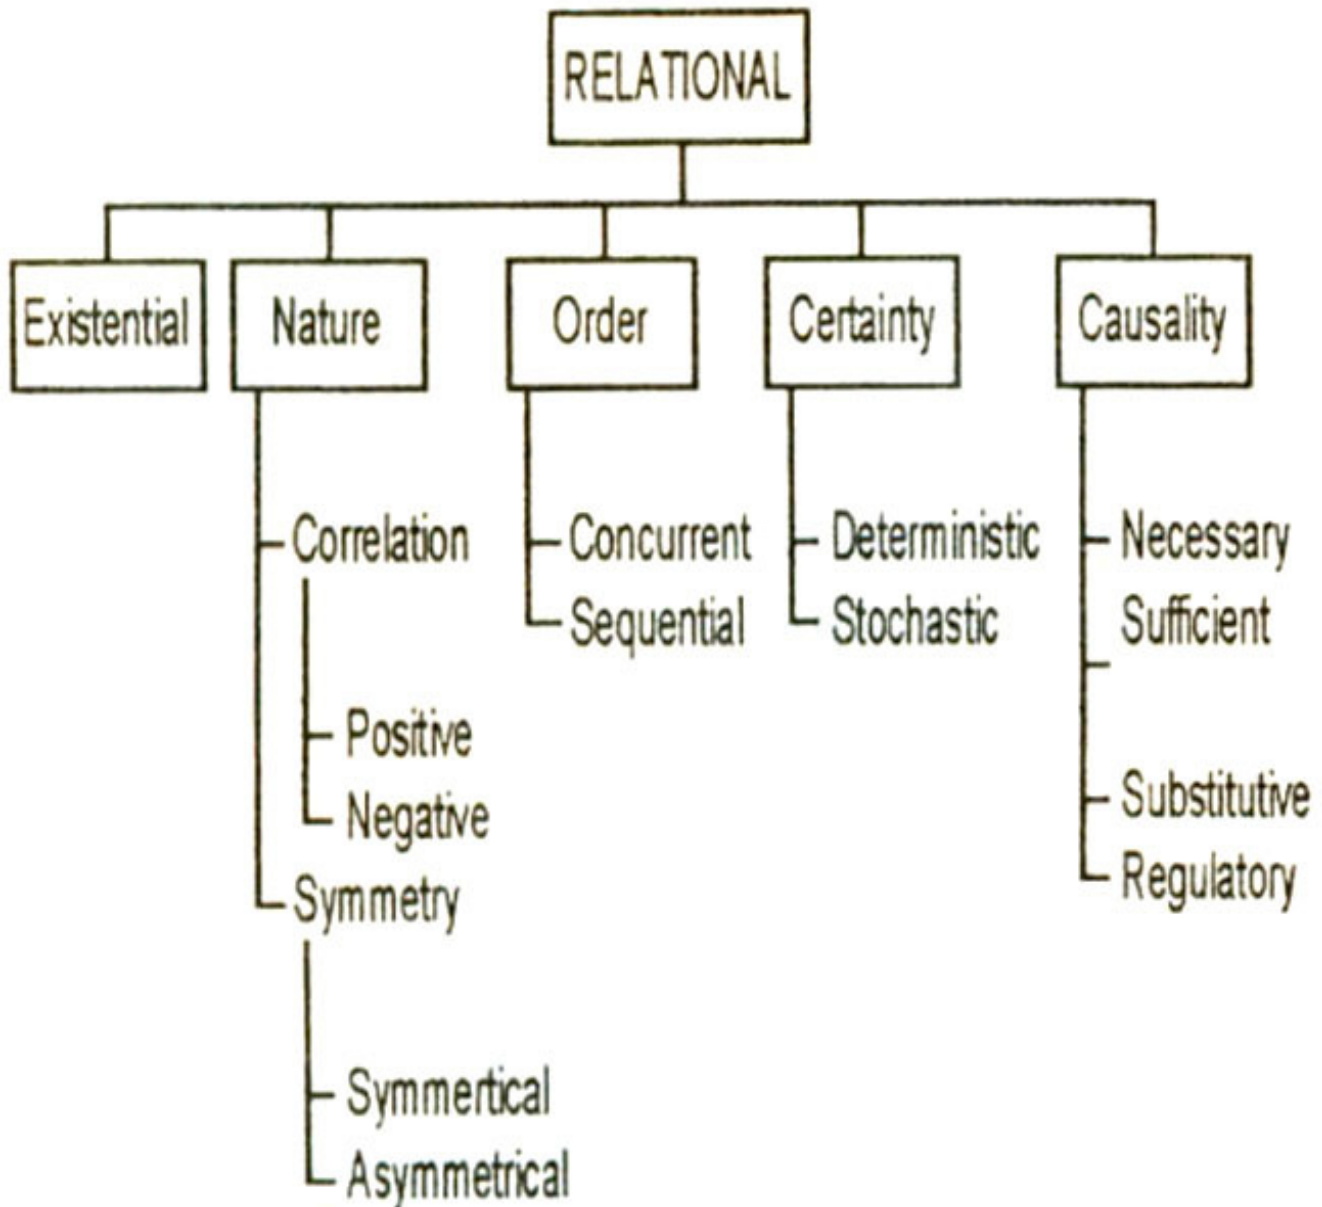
RELATIONAL

Existential

Nature

Correlation

Positive

Negative

Symmetry

Symmertical

Asymmetrical

Order

Concurrent

Sequential

Certainty

Deterministic

Stochastic

Causality

Necessary

Sufficient

Substitutive

Regulatory